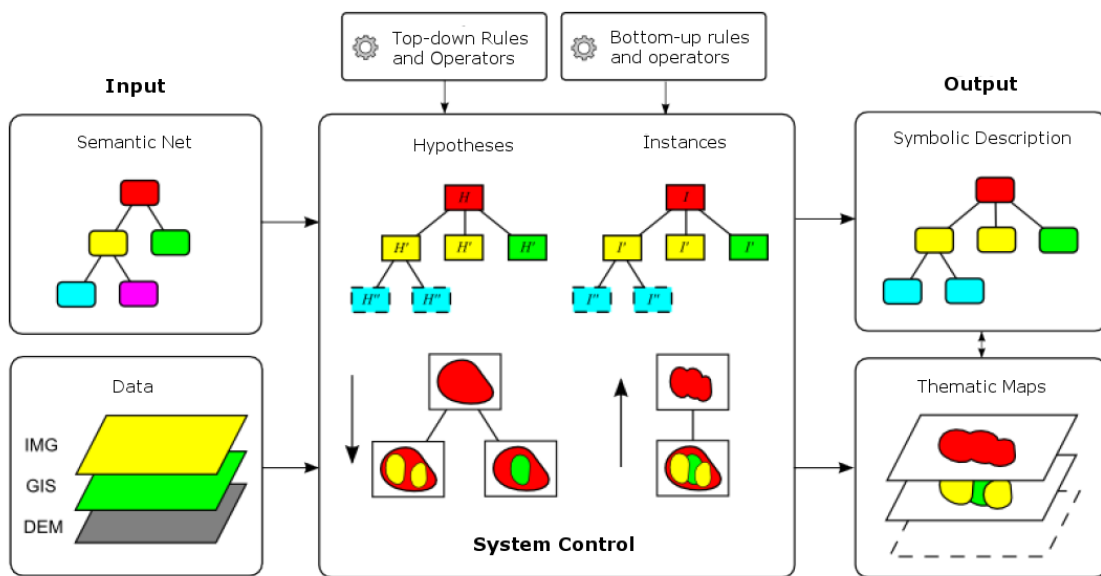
Top-down Rules and Operators

Bottom-up rules and operators

Input

Output

Semantic Net

Hypotheses

Instances

Symbolic Description

$H$

$H'$

$H'$

$H'$

$H''$

$H''$

$I$

$I'$

$I'$

$I'$

$I''$

$I''$

Data

IMG

GIS

DEM

Thematic Maps

System Control